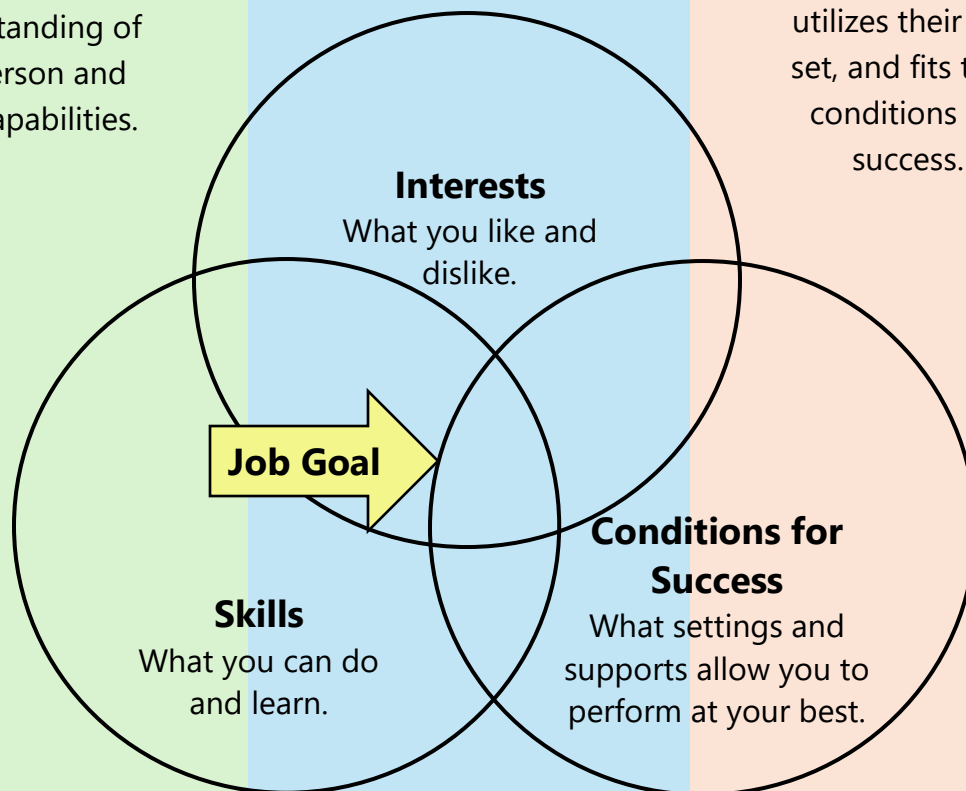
tanding of
erson and
apabilities.

utilizes their
set, and fits t
conditions
success.

**Interests**
What you like and dislike.

**Job Goal**

**Skills**
What you can do and learn.

**Conditions for Success**
What settings and supports allow you to perform at your best.